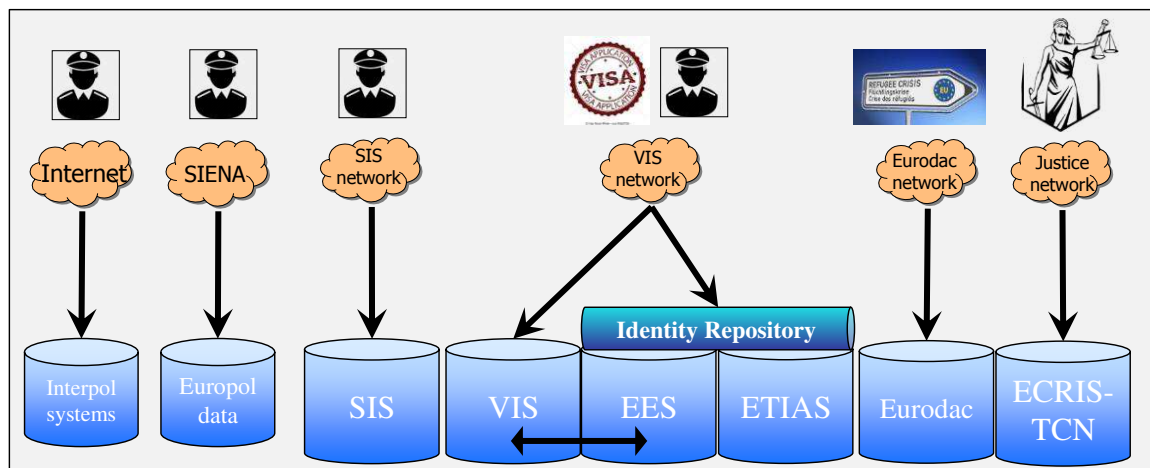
VISA APPLICATION
VISA
VISA APPLICATION

REFUGEE CRISIS
Flüchtlingskrise
Crise des réfugiés
EU

Internet
SIENA
SIS network
VIS network
Eurodac network
Justice network

Identity Repository

Interpol systems
Europol data
SIS
VIS
EES
ETIAS
Eurodac
ECRIS-TCN